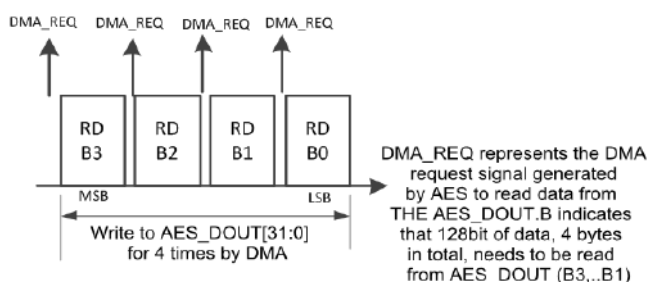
DMA_REQ DMA_REQ DMA_REQ DMA_REQ

RD B3

RD B2

RD B1

RD B0

MSB

LSB

Write to AES_DOUT[31:0] for 4 times by DMA

DMA_REQ represents the DMA request signal generated by AES to read data from THE AES_DOUT.B indicates that 128bit of data, 4 bytes in total, needs to be read from AES_DOUT (B3,..B1)